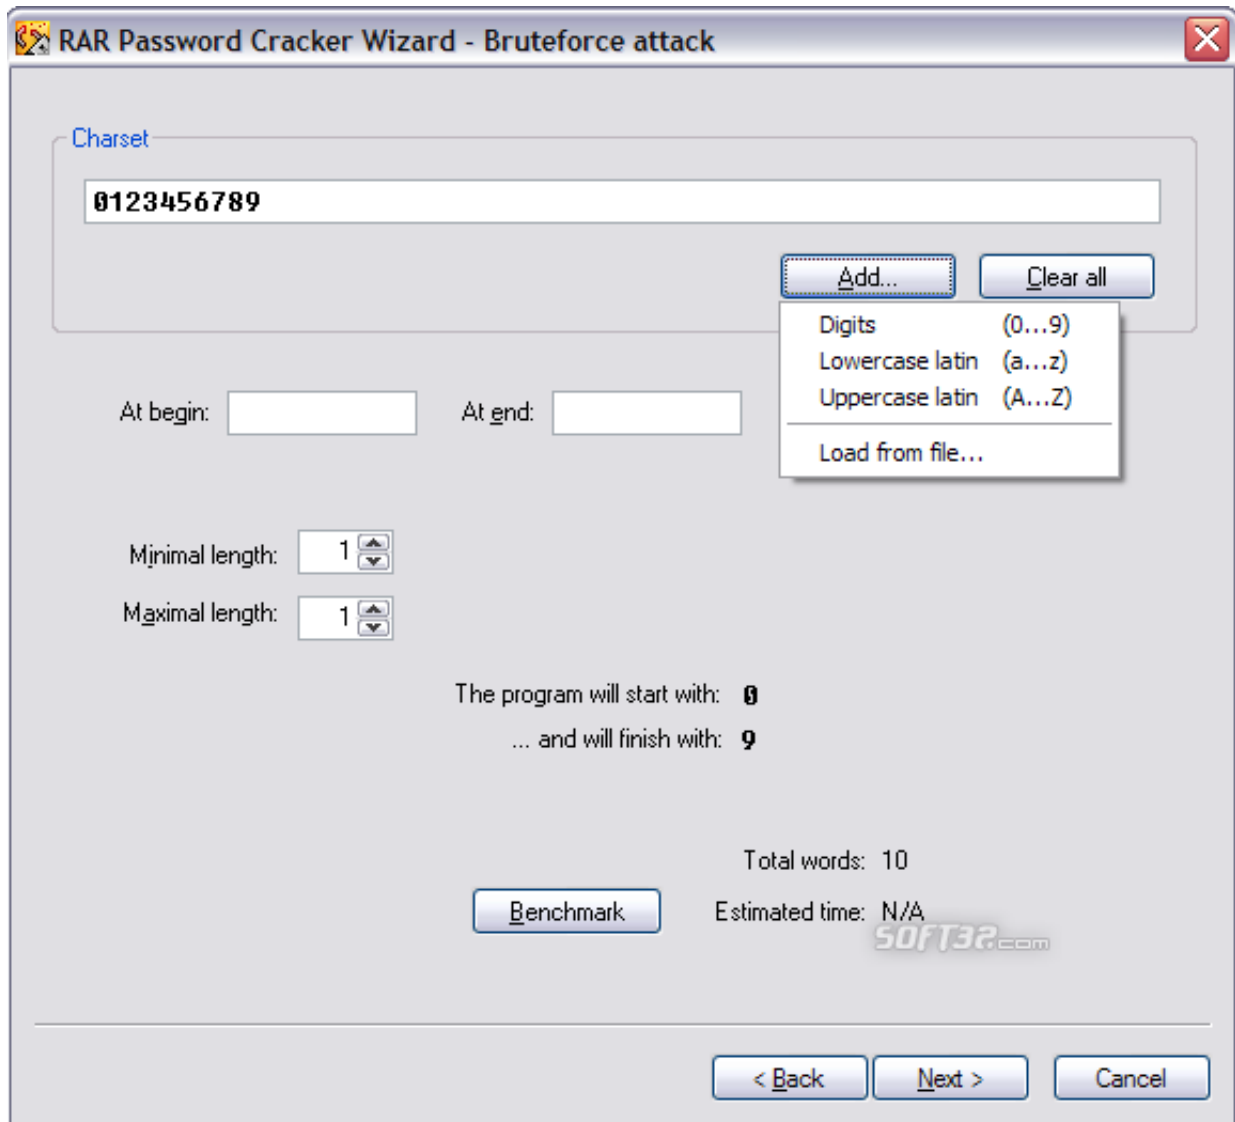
RAR Password Cracker Wizard - Bruteforce attack

Charset

0123456789

Add...

Clear all

Digits (0...9)
Lowercase latin (a...z)
Uppercase latin (A...Z)
Load from file...

At begin:

At end:

Minimal length: 1

Maximal length: 1

The program will start with: 0

... and will finish with: 9

Total words: 10

Benchmark

Estimated time: N/A

SOFT32.com

< Back

Next >

Cancel